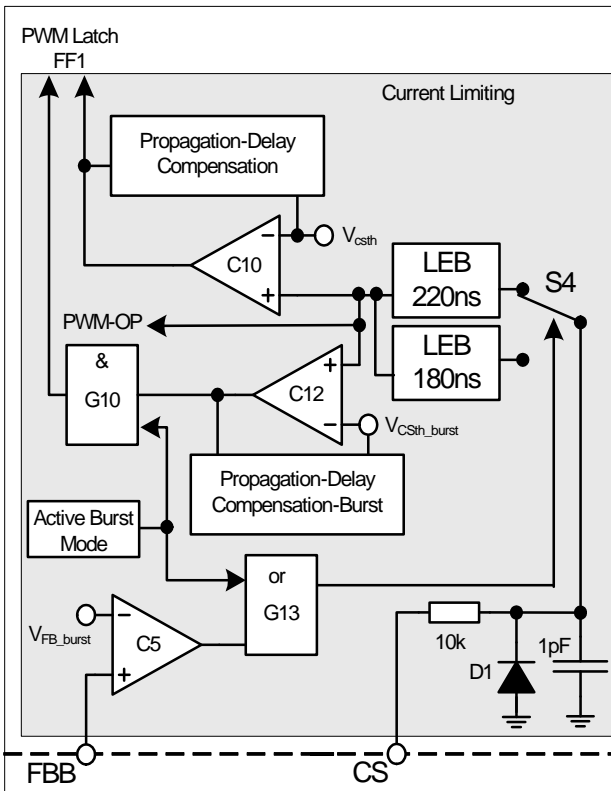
PWM Latch
FF1

Current Limiting

Propagation-Delay Compensation

−
C10
+

$V_{csth}$

LEB
220ns

S4

PWM-OP

LEB
180ns

&
G10

+
C12
−

$V_{CSth\_burst}$

Propagation-Delay Compensation-Burst

Active Burst Mode

or
G13

$V_{FB\_burst}$

−
C5
+

10k

D1

1pF

FBB

CS